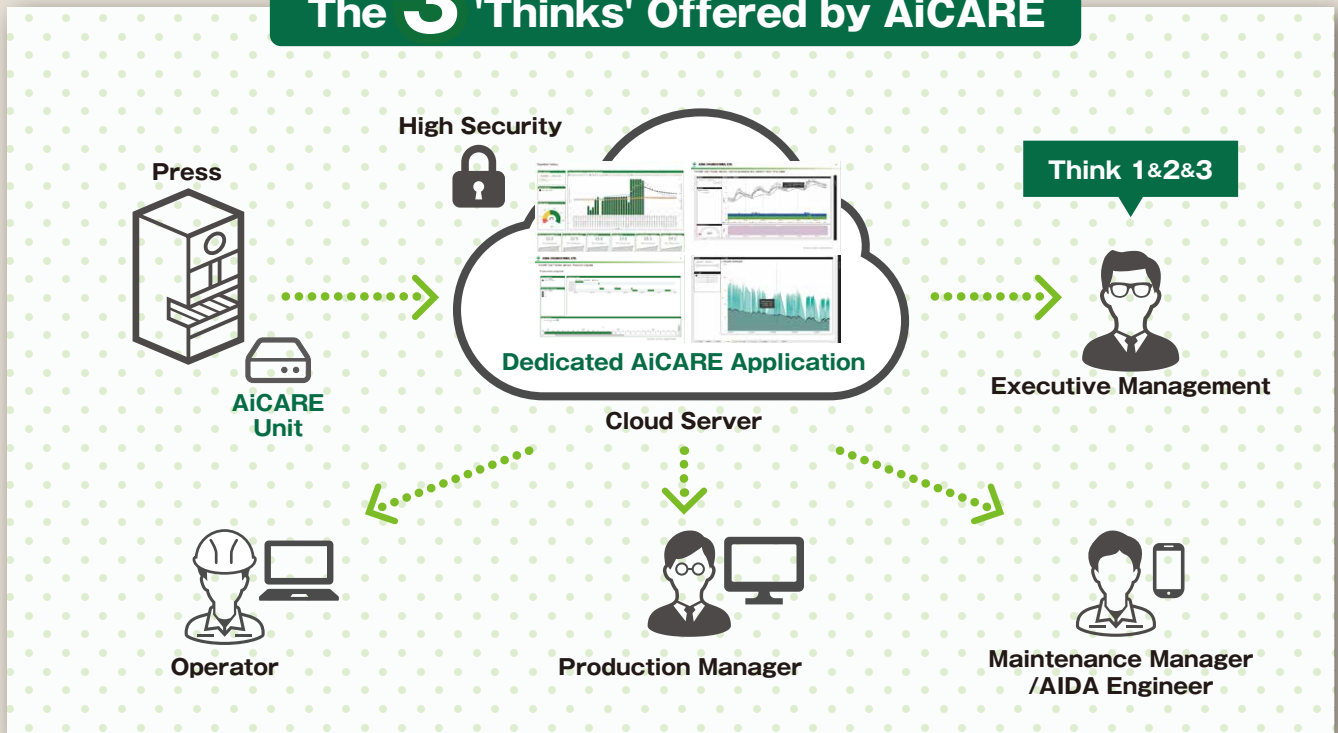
The 3 'Thinks' Offered by AiCARE

High Security

Press

Think 1&2&3

Dedicated AiCARE Application

Cloud Server

AiCARE Unit

Executive Management

Operator

Production Manager

Maintenance Manager /AIDA Engineer